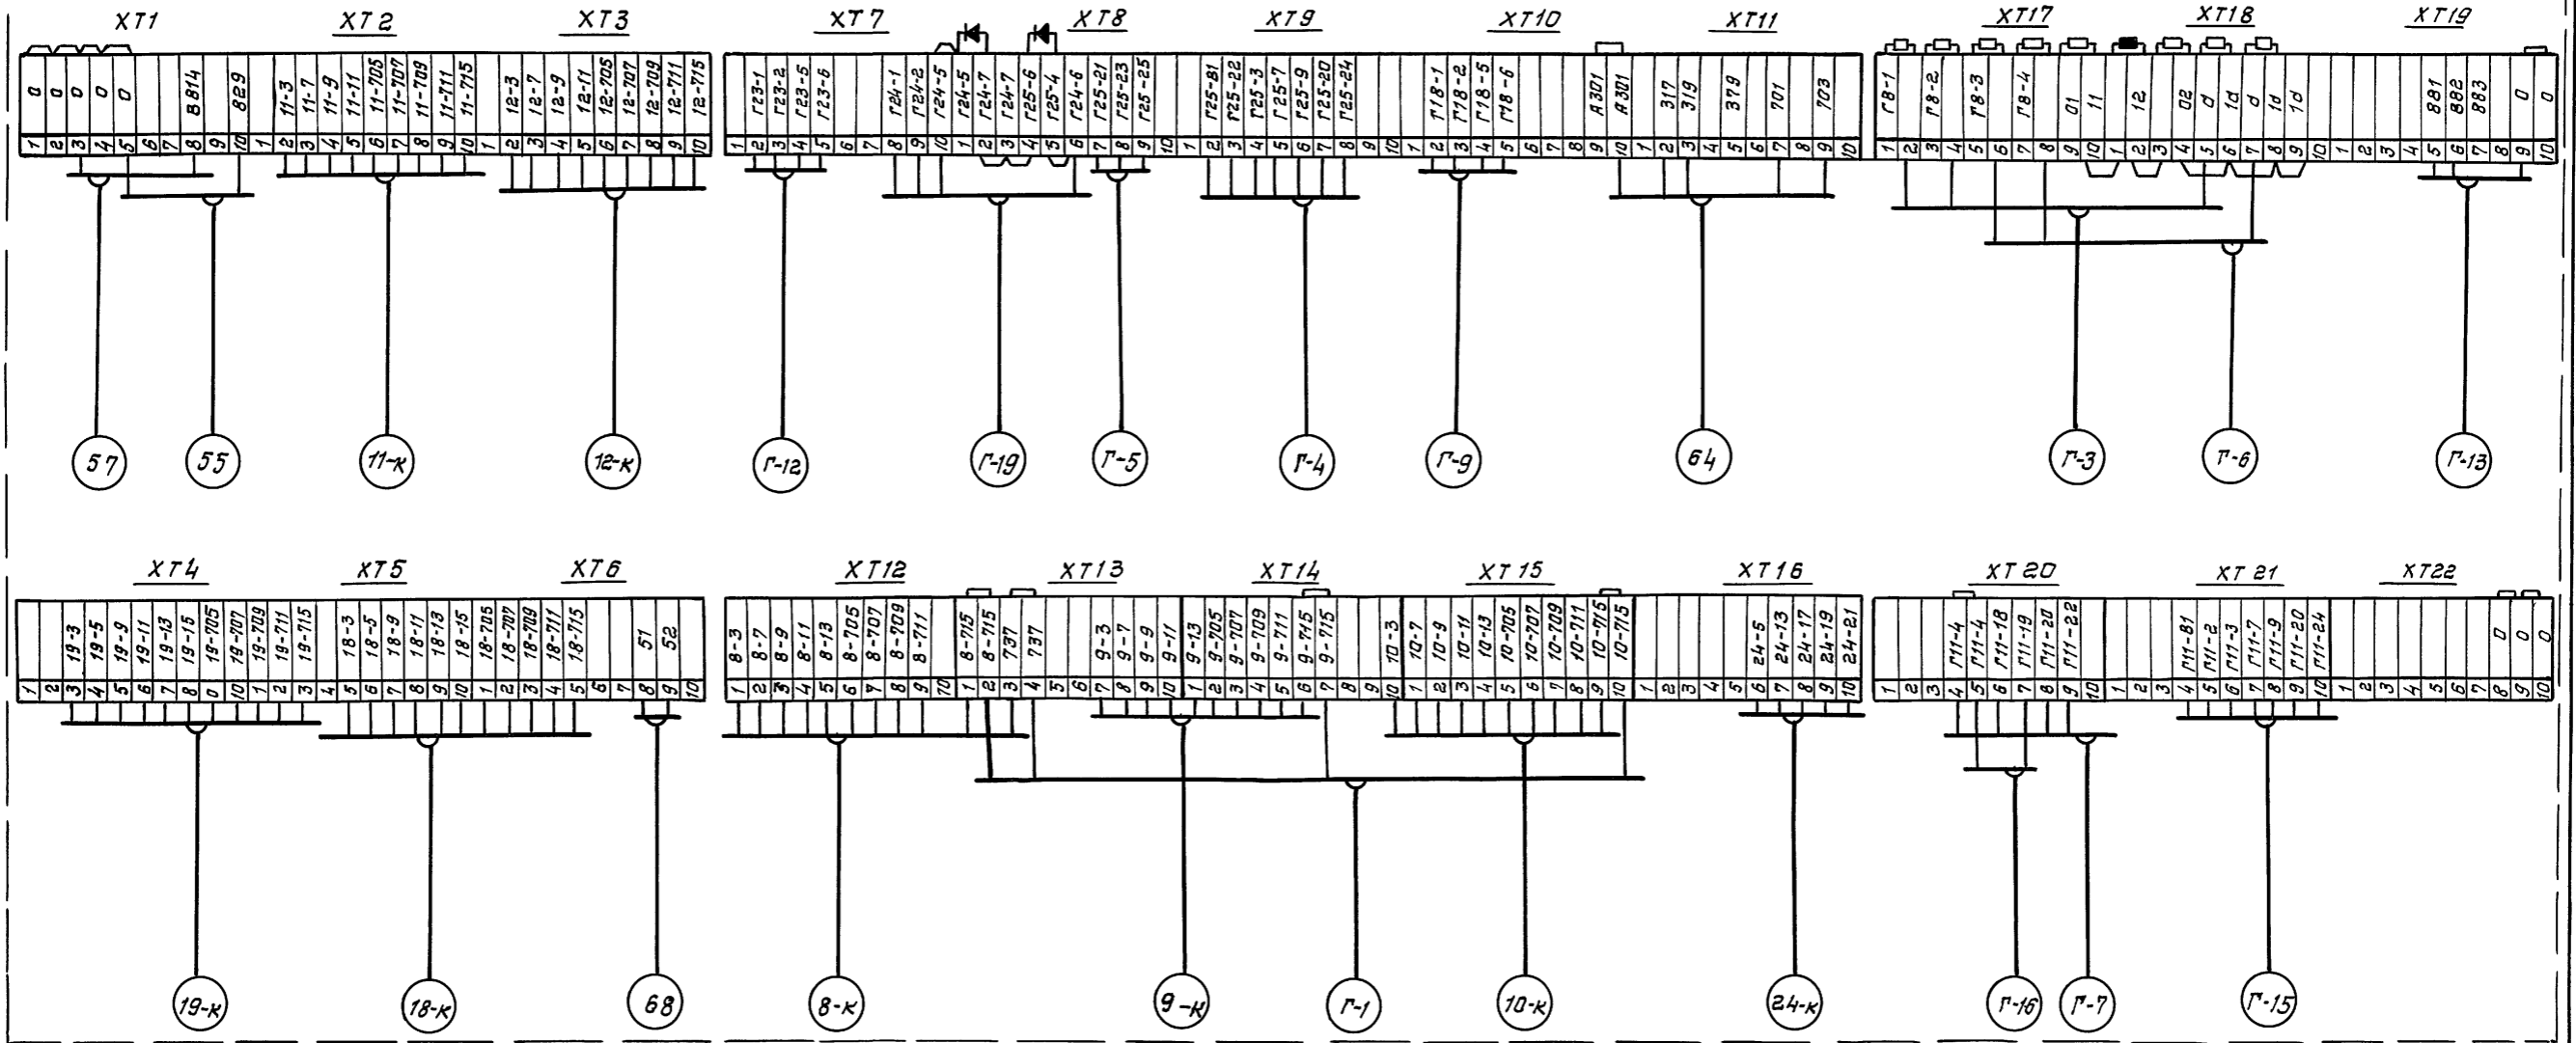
XT1 XT2 XT3 XT7 XT8 XT9 XT10 XT11 XT17 XT18 XT19

0 0 0 0 0 В814 829
1 2 3 4 5 6 7 8 9 10

11-3 11-7 11-9 11-11 11-705 11-707 11-709 11-711 11-715
1 2 3 4 5 6 7 8 9 10

12-3 12-7 12-9 12-11 12-705 12-707 12-709 12-711 12-715
1 2 3 4 5 6 7 8 9 10

Г23-1 Г23-2 Г23-5 Г23-6 Г24-1 Г24-2 Г24-5
1 2 3 4 5 6 7 8 9 10

Г24-5 Г24-7 Г24-7 Г25-6 Г25-4 Г24-6 Г25-21 Г25-23 Г25-25
1 2 3 4 5 6 7 8 9 10

Г25-81 Г25-22 Г25-3 Г25-7 Г25-9 Г25-20 Г25-24
1 2 3 4 5 6 7 8 9 10

Г18-1 Г18-2 Г18-5 Г18-6 А301
1 2 3 4 5 6 7 8 9 10

А301 317 319 379 701 703
1 2 3 4 5 6 7 8 9 10

Г8-1 Г8-2 Г8-3 Г8-4 01 11
1 2 3 4 5 6 7 8 9 10

12 02 d 1d d 1d 1d
1 2 3 4 5 6 7 8 9 10

881 882 883 0 0
1 2 3 4 5 6 7 8 9 10

57 55 11-к 12-к Г-12 Г-19 Г-5 Г-4 Г-9 64 Г-3 Г-6 Г-13

XT4 XT5 XT6 XT12 XT13 XT14 XT15 XT16 XT20 XT21 XT22

19-3 19-5 19-9 19-11 19-13 19-15 19-705 19-707 19-709 19-711 19-715
1 2 3 4 5 6 7 8 0 10 1 2 3 4

18-3 18-5 18-9 18-11 18-13 18-15 18-705 18-707 18-709 18-711 18-715
5 6 7 8 9 10 1 2 3 4 5 6 7

51 52
8 9 10

8-3 8-7 8-9 8-11 8-13 8-705 8-707 8-709 8-711
1 2 3 4 5 6 7 8 9 10

8-715 8-715 737 737 9-3 9-7 9-9 9-11
1 2 3 4 5 6 7 8 9 10

9-13 9-705 9-709 9-711 9-715 9-715
1 2 3 4 5 6 7 8 9 10

10-3 10-7 10-9 10-11 10-13 10-705 10-707 10-709 10-711 10-715 10-715
1 2 3 4 5 6 7 8 9 10

24-5 24-13 24-17 24-19 24-21
1 2 3 4 5 6 7 8 9 10

Г11-4 Г11-4 Г11-18 Г11-19 Г11-20 Г11-22
1 2 3 4 5 6 7 8 9 10

Г11-81 Г11-2 Г11-3 Г11-7 Г11-9 Г11-20 Г11-24
1 2 3 4 5 6 7 8 9 10

0 0 0
1 2 3 4 5 6 7 8 9 10

19-к 18-к 68 8-к 9-к Г-1 10-к 24-к Г-16 Г-7 Г-15